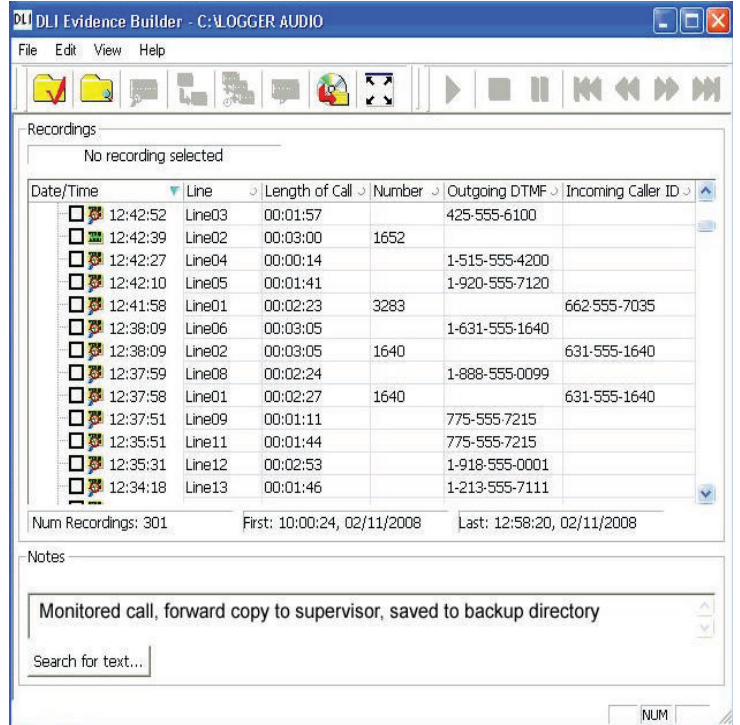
DLI DLI Evidence Builder - C:\LOGGER AUDIO

File Edit View Help

Recordings

No recording selected

| Date/Time | Line | Length of Call | Number | Outgoing DTMF | Incoming Caller ID |
|---|---|---|---|---|---|
| 12:42:52 | Line03 | 00:01:57 | | 425-555-6100 | |
| 12:42:39 | Line02 | 00:03:00 | 1652 | | |
| 12:42:27 | Line04 | 00:00:14 | | 1-515-555-4200 | |
| 12:42:10 | Line05 | 00:01:41 | | 1-920-555-7120 | |
| 12:41:58 | Line01 | 00:02:23 | 3283 | | 662-555-7035 |
| 12:38:09 | Line06 | 00:03:05 | | 1-631-555-1640 | |
| 12:38:09 | Line02 | 00:03:05 | 1640 | | 631-555-1640 |
| 12:37:59 | Line08 | 00:02:24 | | 1-888-555-0099 | |
| 12:37:58 | Line01 | 00:02:27 | 1640 | | 631-555-1640 |
| 12:37:51 | Line09 | 00:01:11 | | 775-555-7215 | |
| 12:35:51 | Line11 | 00:01:44 | | 775-555-7215 | |
| 12:35:31 | Line12 | 00:02:53 | | 1-918-555-0001 | |
| 12:34:18 | Line13 | 00:01:46 | | 1-213-555-7111 | |

Num Recordings: 301 First: 10:00:24, 02/11/2008 Last: 12:58:20, 02/11/2008

Notes

Monitored call, forward copy to supervisor, saved to backup directory

Search for text...

NUM